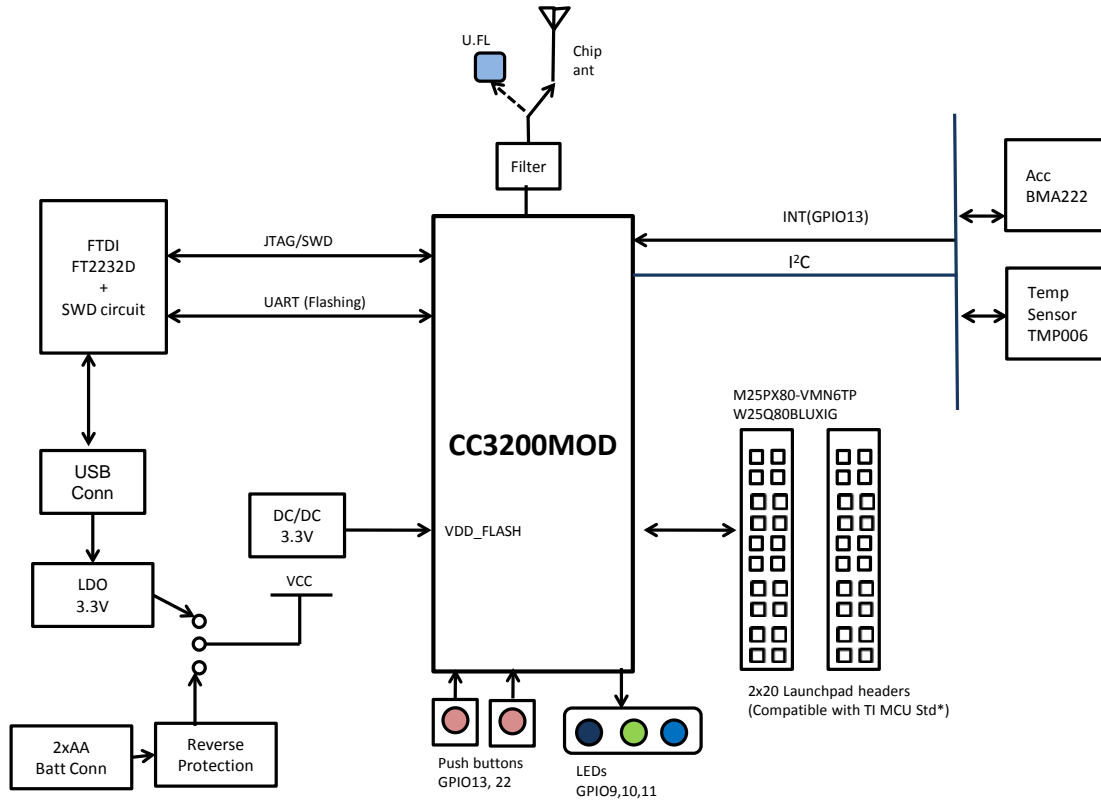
U.FL

Chip ant

Filter

Acc BMA222

INT(GPIO13)

FTDI FT2232D + SWD circuit

JTAG/SWD

UART (Flashing)

$I^2C$

Temp Sensor TMP006

M25PX80-VMN6TP
W25Q80BLUXIG

CC3200MOD

USB Conn

DC/DC 3.3V

VDD_FLASH

LDO 3.3V

VCC

2x20 Launchpad headers (Compatible with TI MCU Std*)

2xAA Batt Conn

Reverse Protection

Push buttons GPIO13, 22

LEDs GPIO9,10,11